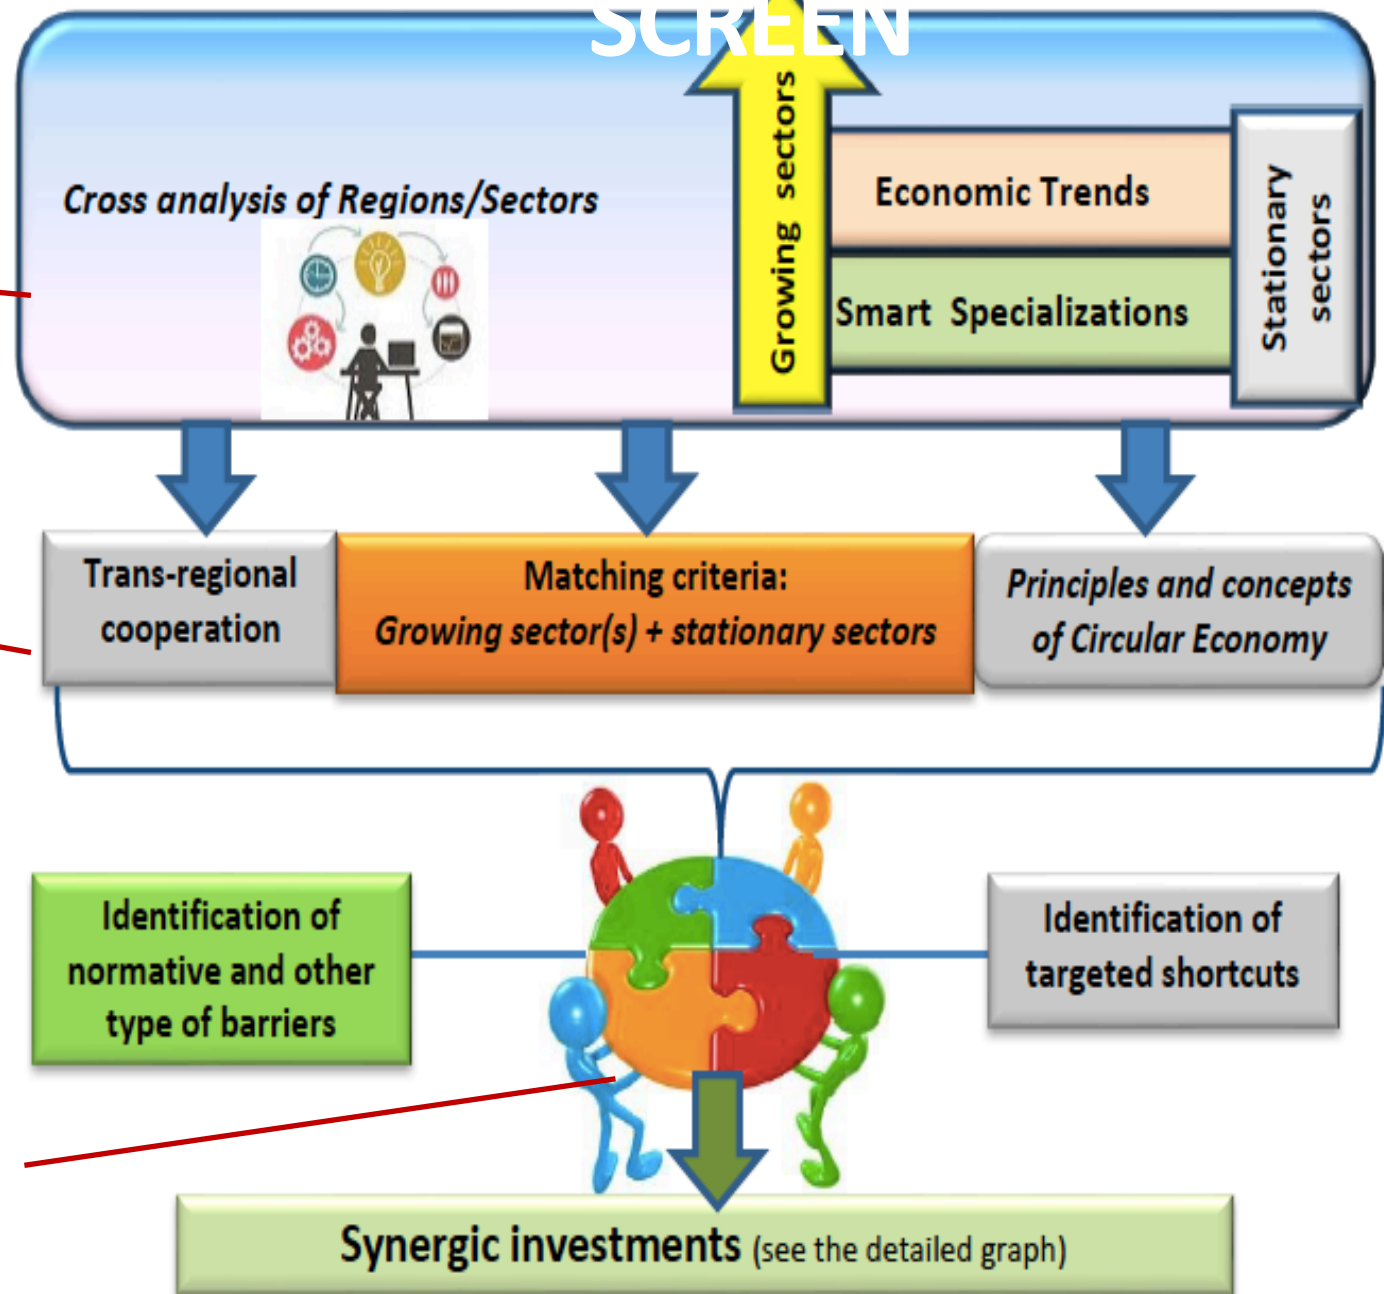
SCREEN

Cross analysis of Regions/Sectors

Growing sectors

Economic Trends

Smart Specializations

Stationary sectors

Trans-regional cooperation

Matching criteria:
Growing sector(s) + stationary sectors

Principles and concepts of Circular Economy

Identification of normative and other type of barriers

Identification of targeted shortcuts

Synergic investments (see the detailed graph)